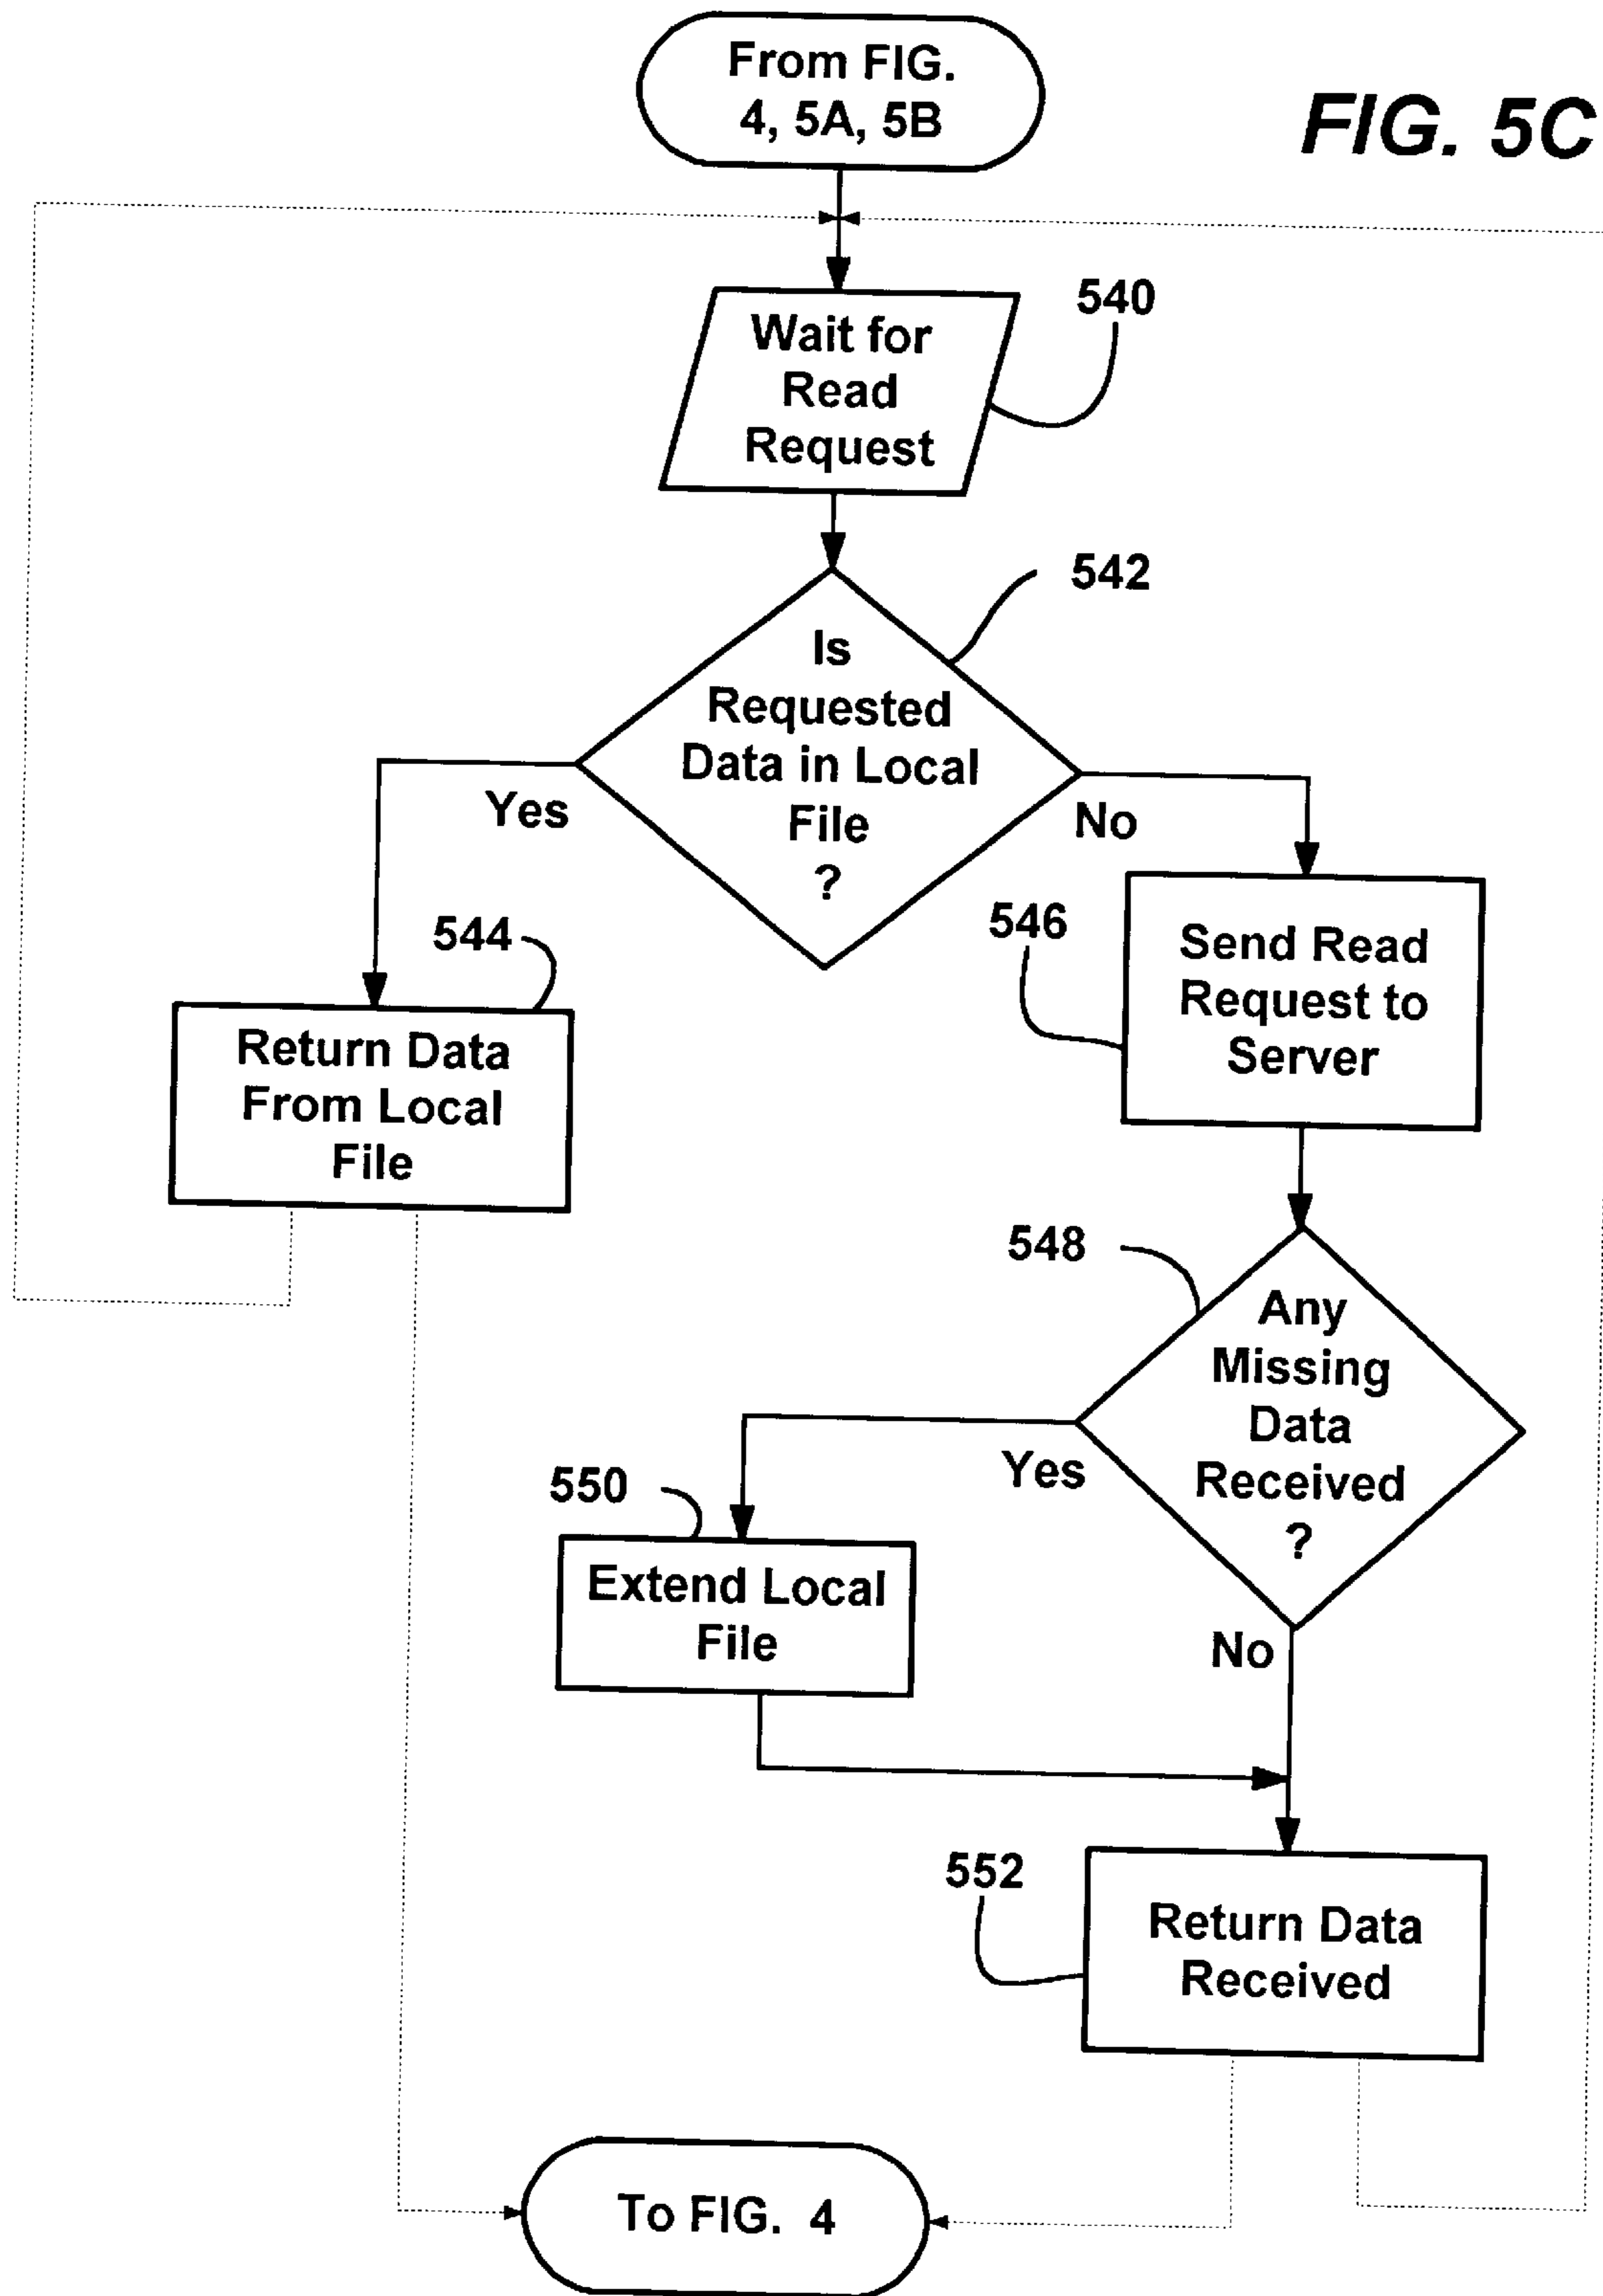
From FIG. 4, 5A, 5B

FIG. 5C

Wait for Read Request

540

Is Requested Data in Local File ?

542

Yes

No

544

Return Data From Local File

546

Send Read Request to Server

548

Any Missing Data Received ?

Yes

550

Extend Local File

No

552

Return Data Received

To FIG. 4